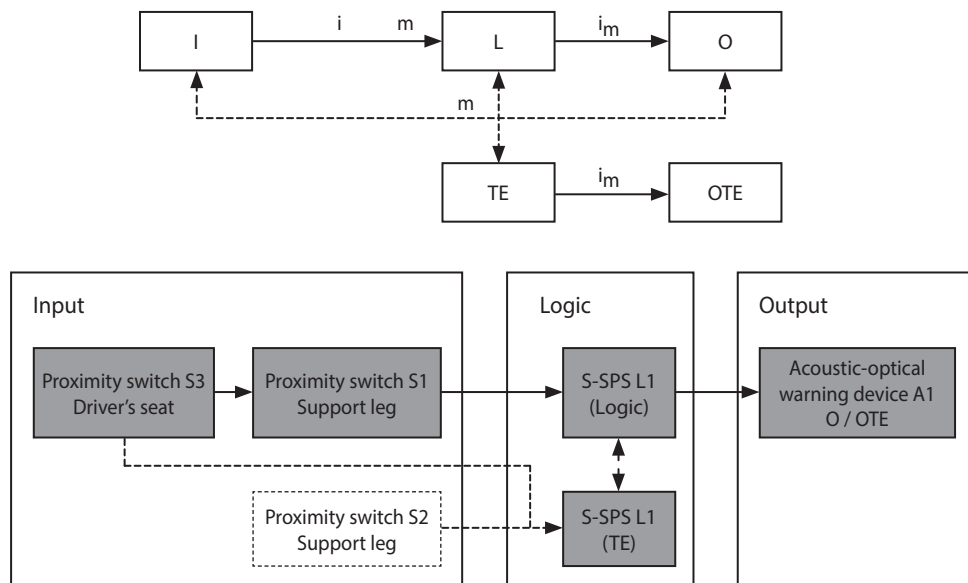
I

i

m

L

$i_m$

O

m

TE

$i_m$

OTE

Input

Proximity switch S3
Driver's seat

Proximity switch S1
Support leg

Proximity switch S2
Support leg

Logic

S-SPS L1
(Logic)

S-SPS L1
(TE)

Output

Acoustic-optical
warning device A1
O / OTE